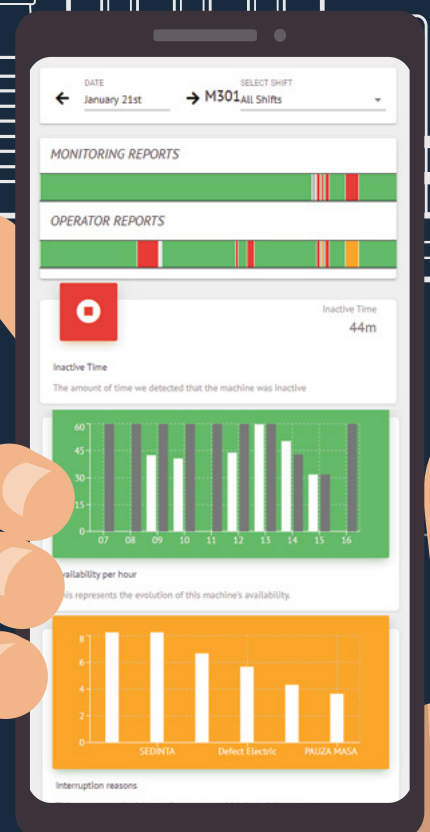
DATE
January 21st
M301
SELECT SHIFT
All Shifts

MONITORING REPORTS

OPERATOR REPORTS

Inactive Time
44m

Inactive Time
The amount of time we detected that the machine was inactive

60
45
30
15
0
07 08 09 10 11 12 13 14 15 16

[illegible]vailability per hour
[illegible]is represents the evolution of this machine's availability.

8
6
4
2
0
SEDINTA Defect Electric PAUZA MASA

Interruption reasons